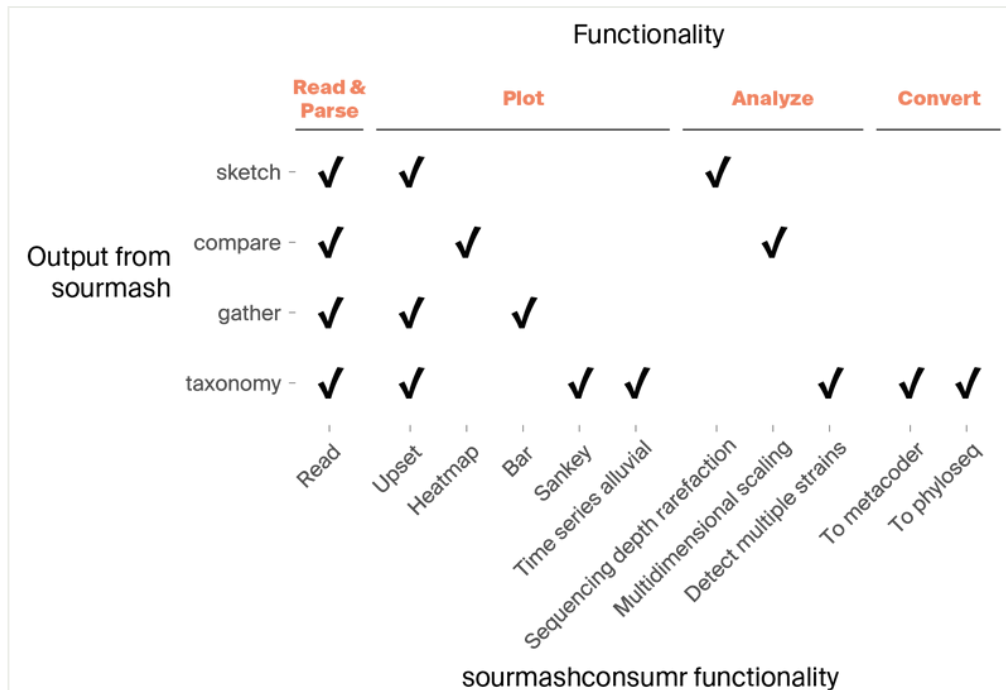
Functionality

| | Read & Parse | Plot | | | | | Analyze | | | Convert | |
|---|---|---|---|---|---|---|---|---|---|---|---|
| | Read | Upset | Heatmap | Bar | Sankey | Time series alluvial | Sequencing depth rarefaction | Multidimensional scaling | Detect multiple strains | To metacoder | To phyloseq |
| sketch | ✓ | ✓ | | | | | ✓ | | | | |
| compare | ✓ | | ✓ | | | | | ✓ | | | |
| gather | ✓ | ✓ | | ✓ | | | | | | | |
| taxonomy | ✓ | ✓ | | | ✓ | ✓ | | | ✓ | ✓ | ✓ |

Output from sourmash

sourmashconsumr functionality